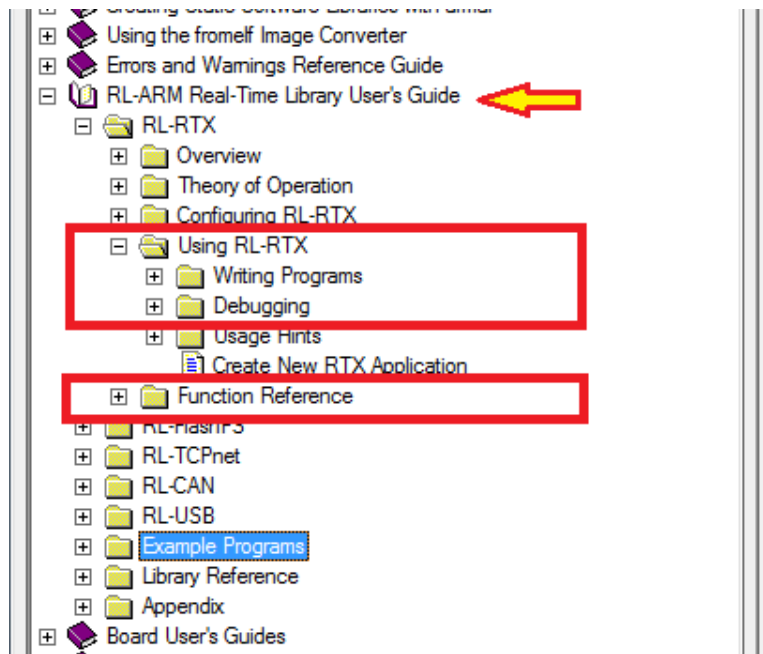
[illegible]
Using the fromelf Image Converter
Errors and Warnings Reference Guide
RL-ARM Real-Time Library User's Guide
RL-RTX
Overview
Theory of Operation
Configuring RL-RTX
Using RL-RTX
Writing Programs
Debugging
Usage Hints
Create New RTX Application
Function Reference
RL-FlashFS
RL-TCPnet
RL-CAN
RL-USB
Example Programs
Library Reference
Appendix
Board User's Guides